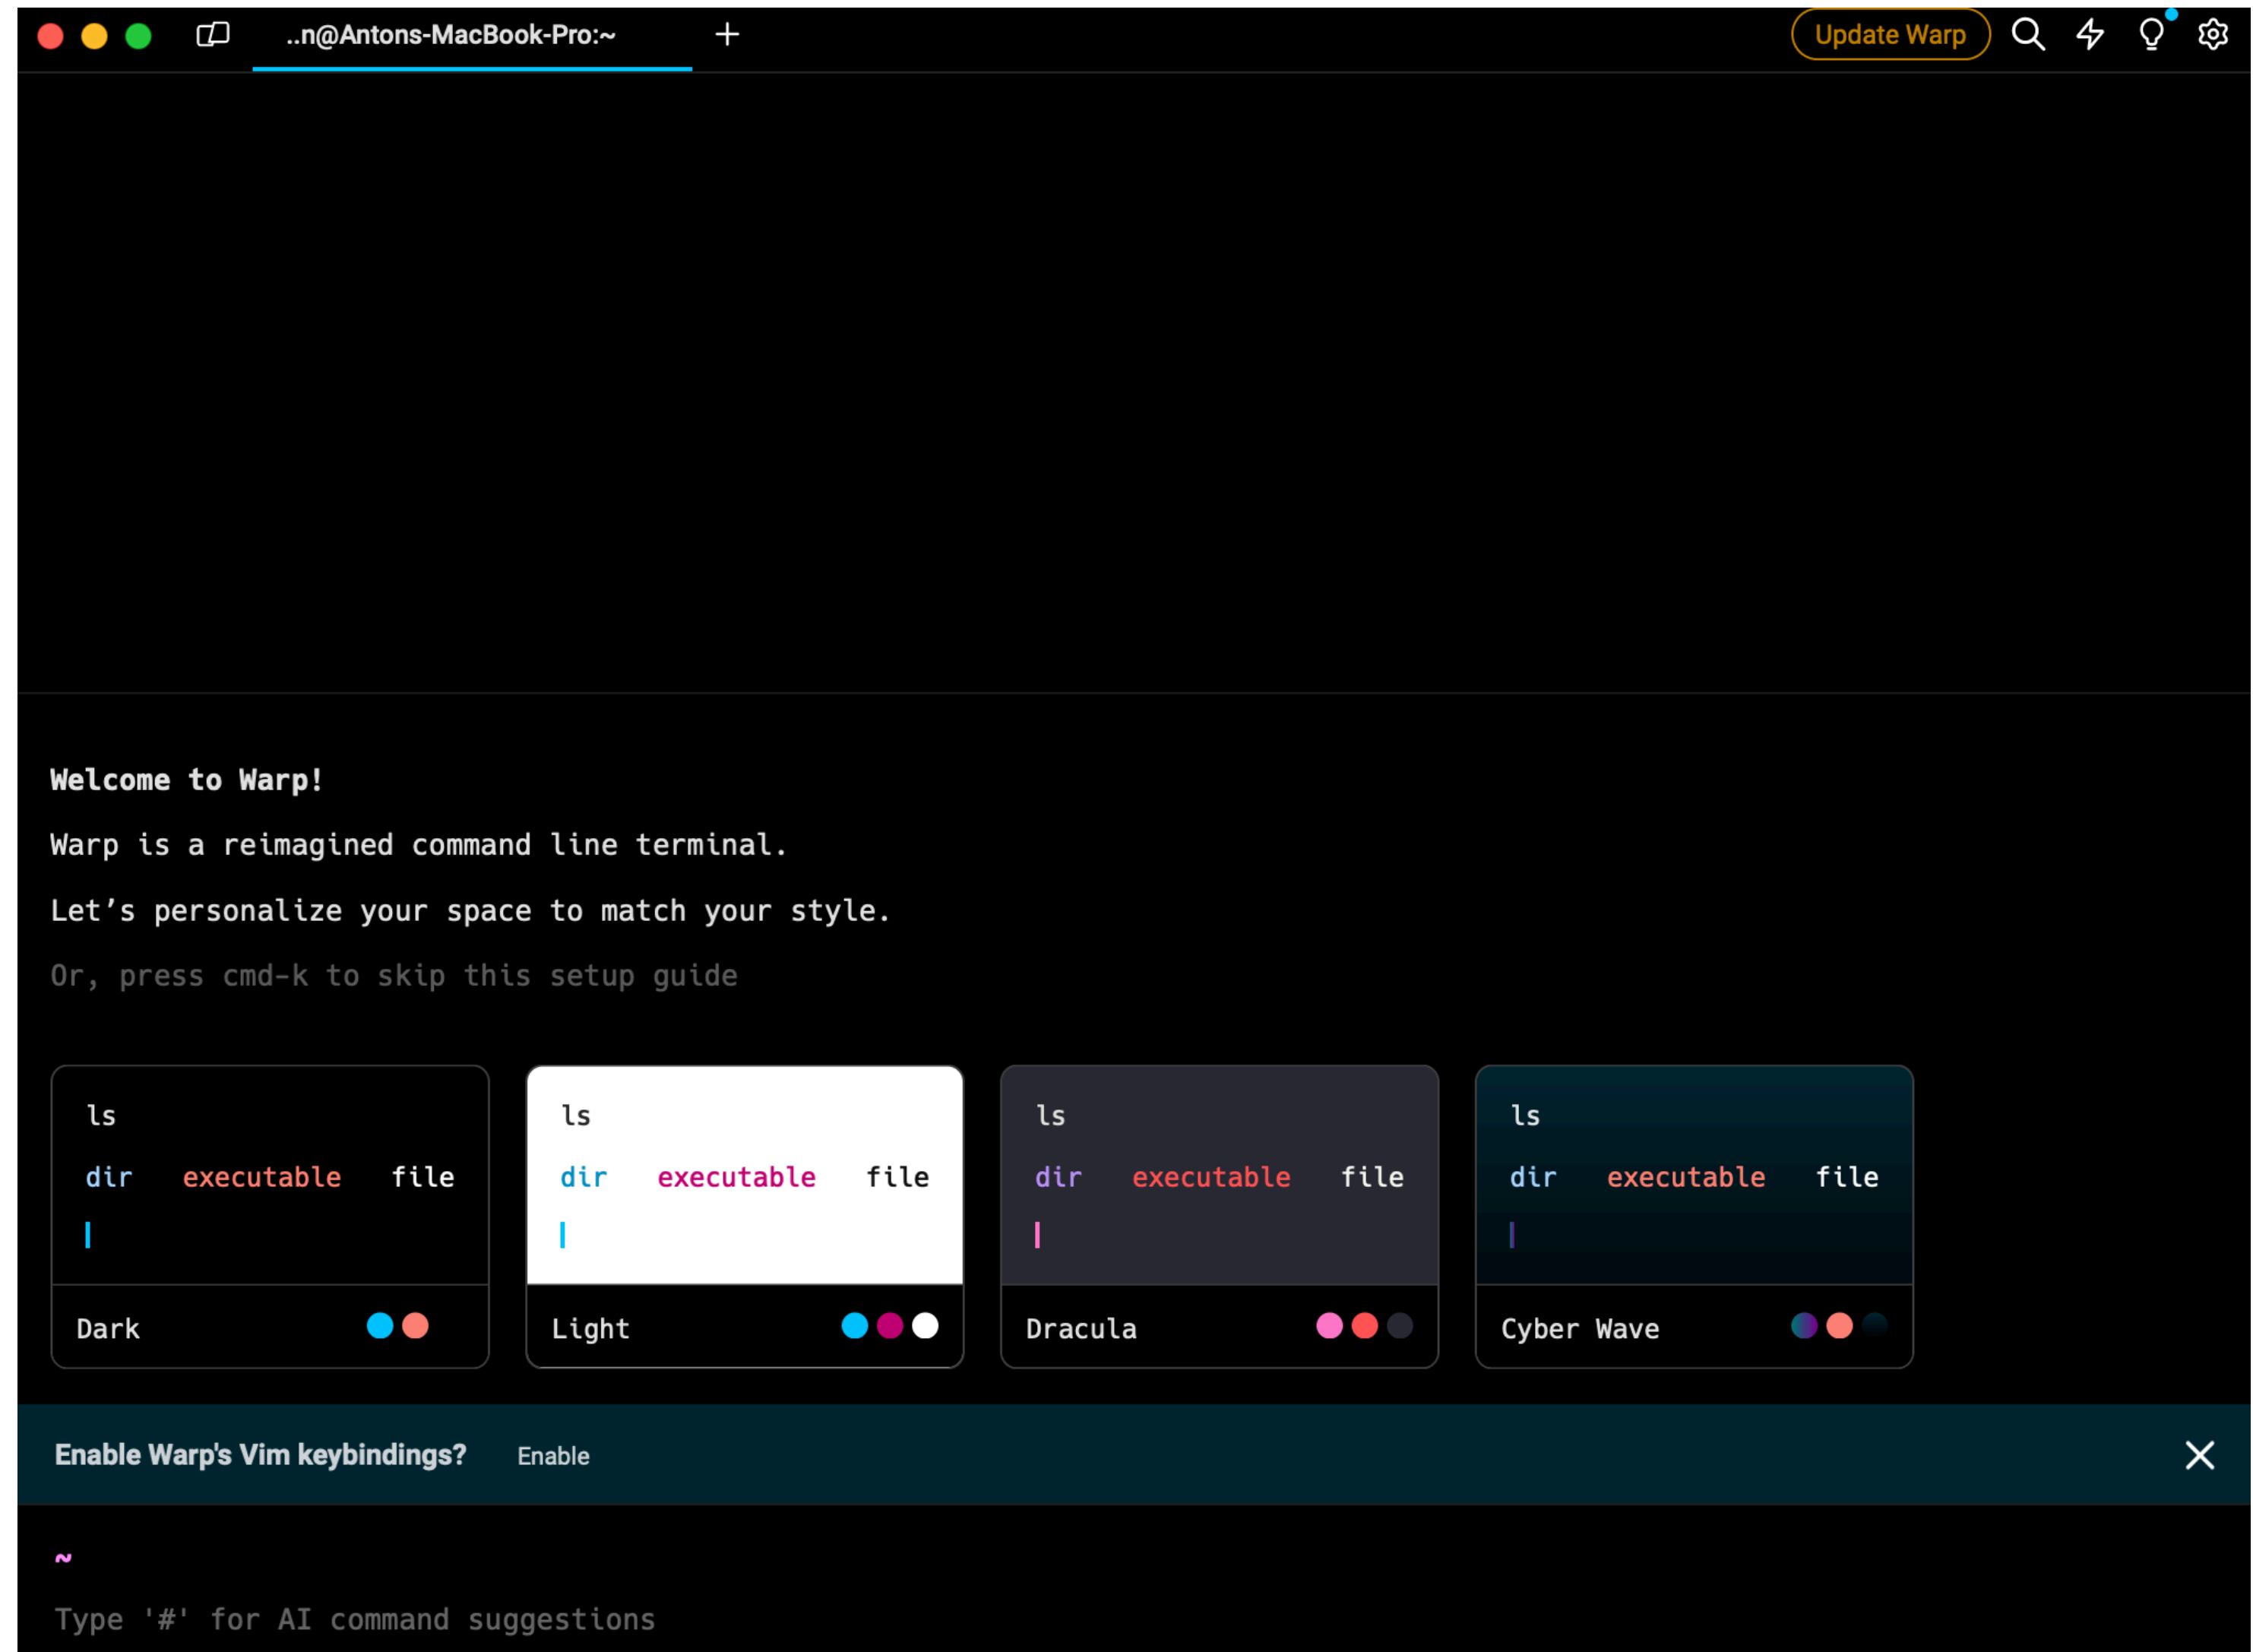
..n@Antons-MacBook-Pro:~

Update Warp

Welcome to Warp!

Warp is a reimagined command line terminal.

Let's personalize your space to match your style.

Or, press cmd-k to skip this setup guide

ls
dir executable file
Dark

ls
dir executable file
Light

ls
dir executable file
Dracula

ls
dir executable file
Cyber Wave

Enable Warp's Vim keybindings? Enable

~

Type '#' for AI command suggestions